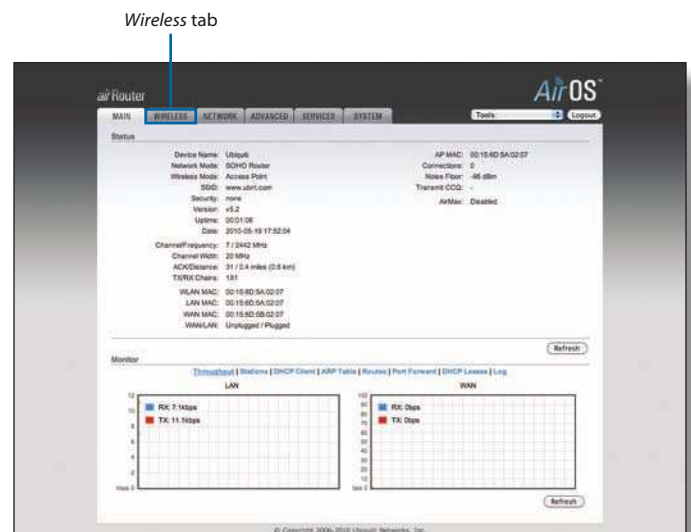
*Wireless* tab

airRouter

AirOS

MAIN WIRELESS NETWORK ADVANCED SERVICES SYSTEM

Tools: Logout

Status

Device Name: Ubiquiti
Network Mode: SOHO Router
Wireless Mode: Access Point
SSID: www.ubnt.com
Security: none
Version: v5.2
Uptime: 00:01:06
Date: 2010-05-19 17:52:04

Channel/Frequency: 7 / 2442 MHz
Channel Width: 20 MHz
ACK/Distance: 31 / 0.4 miles (0.6 km)
TX/RX Chains: 1X1

WLAN MAC: 00:15:6D:5A:02:07
LAN MAC: 00:15:6D:5A:02:07
WAN MAC: 00:15:6D:5B:02:07
WAN/LAN: Unplugged / Plugged

AP MAC: 00:15:6D:5A:02:07
Connections: 0
Noise Floor: -96 dBm
Transmit CCQ: -

AirMax: Disabled

Refresh

Monitor

Throughput | Stations | DHCP Client | ARP Table | Routes | Port Forward | DHCP Leases | Log

LAN

RX: 7.1kbps
TX: 11.1kbps

WAN

RX: 0bps
TX: 0bps

Refresh

© Copyright 2006-2010 Ubiquiti Networks, Inc.